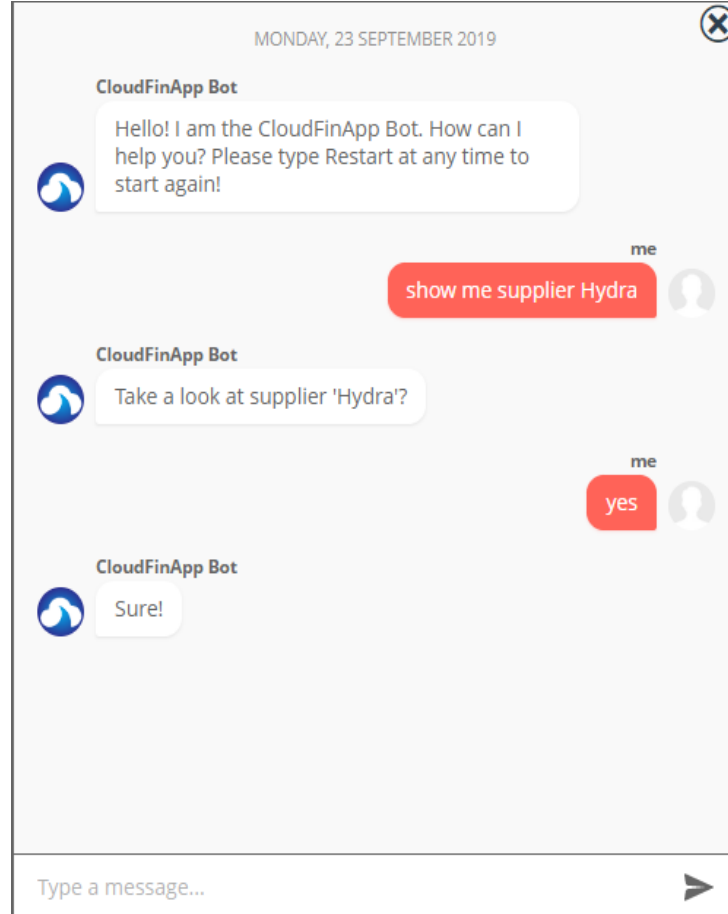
MONDAY, 23 SEPTEMBER 2019

CloudFinApp Bot

Hello! I am the CloudFinApp Bot. How can I help you? Please type Restart at any time to start again!

me

show me supplier Hydra

CloudFinApp Bot

Take a look at supplier 'Hydra'?

me

yes

CloudFinApp Bot

Sure!

Type a message...